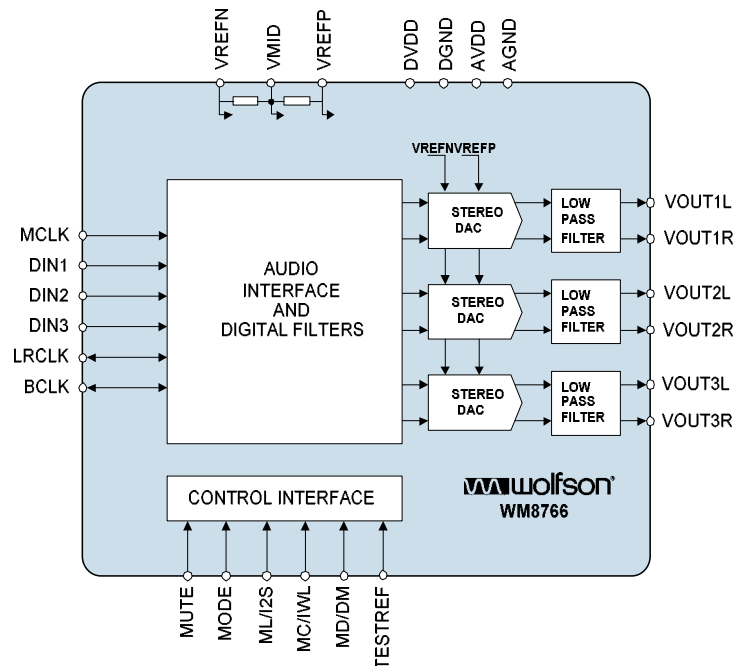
VREFN VMID VREFP DVDD DGND AVDD AGND

VREFNVREFP

MCLK
DIN1
DIN2
DIN3
LRCLK
BCLK

AUDIO INTERFACE AND DIGITAL FILTERS

STEREO DAC
LOW PASS FILTER
VOUT1L
VOUT1R

STEREO DAC
LOW PASS FILTER
VOUT2L
VOUT2R

STEREO DAC
LOW PASS FILTER
VOUT3L
VOUT3R

CONTROL INTERFACE

wolfson
WM8766

MUTE MODE ML/I2S MC/IWL MD/DM TESTREF